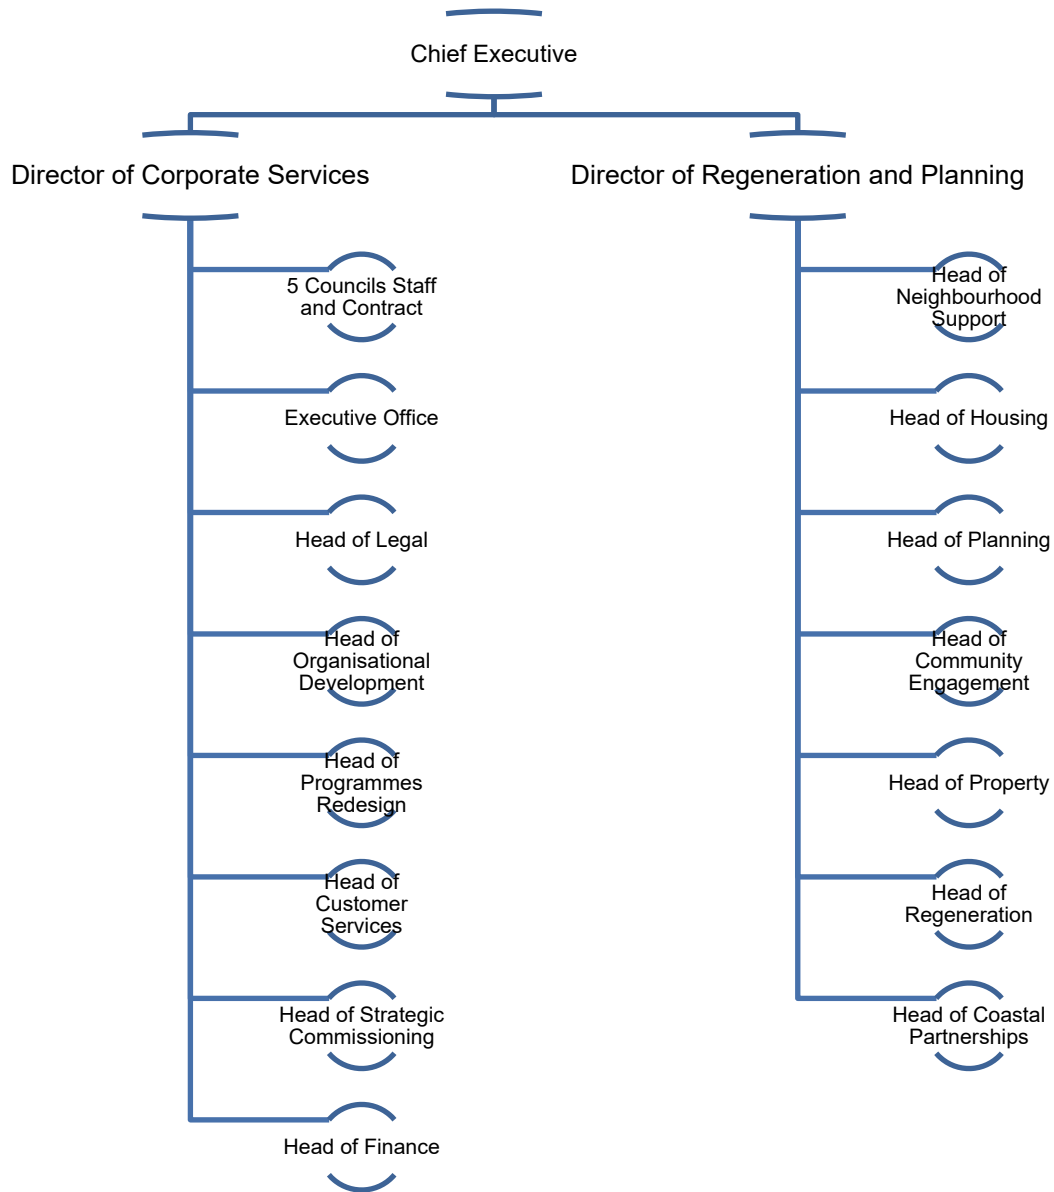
Chief Executive

Director of Corporate Services

5 Councils Staff and Contract

Executive Office

Head of Legal

Head of Organisational Development

Head of Programmes Redesign

Head of Customer Services

Head of Strategic Commissioning

Head of Finance

Director of Regeneration and Planning

Head of Neighbourhood Support

Head of Housing

Head of Planning

Head of Community Engagement

Head of Property

Head of Regeneration

Head of Coastal Partnerships